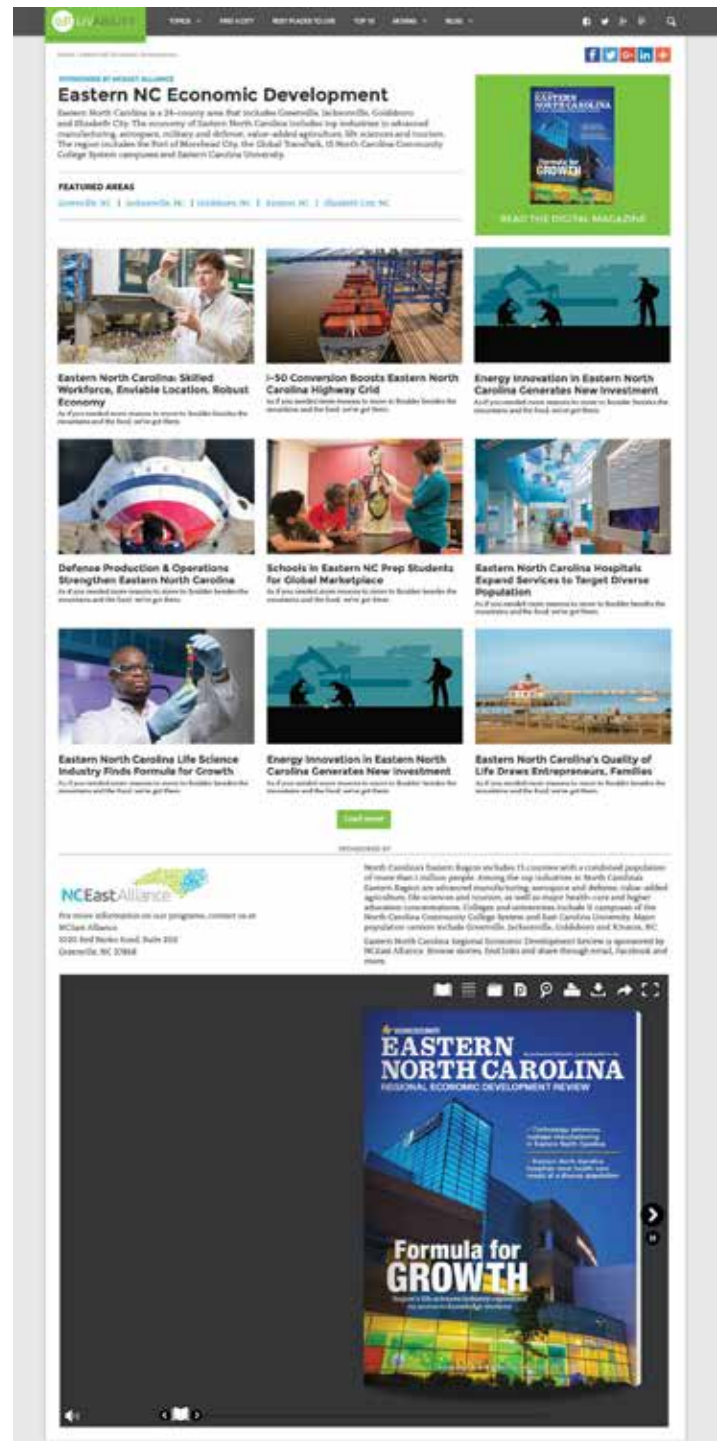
TOPICS FIND A CITY BEST PLACES TO LIVE TOP 10 MOVING BLOG

SPONSORED BY NCEAST ALLIANCE

Eastern NC Economic Development

Eastern North Carolina is a 28-county area that includes Greenville, Jacksonville, Goldsboro and Elizabeth City. The economy of Eastern North Carolina includes top industries in advanced manufacturing, aerospace, military and defense, value-added agriculture, life sciences and tourism. The region includes the Port of Morehead City, the Global TransPark, 15 North Carolina Community College System campuses and East Carolina University.

FEATURED AREAS

Greenville, NC | Jacksonville, NC | Goldsboro, NC | Kinston, NC | Elizabeth City, NC

EASTERN NORTH CAROLINA

Formula for GROWTH

READ THE DIGITAL MAGAZINE

Eastern North Carolina: Skilled Workforce, Enviable Location, Robust Economy

As if you needed more reasons to move to Boulder besides the mountains and the food, we've got them.

I-50 Conversion Boosts Eastern North Carolina Highway Grid

As if you needed more reasons to move to Boulder besides the mountains and the food, we've got them.

Energy Innovation in Eastern North Carolina Generates New Investment

As if you needed more reasons to move to Boulder besides the mountains and the food, we've got them.

Defense Production & Operations Strengthen Eastern North Carolina

As if you needed more reasons to move to Boulder besides the mountains and the food, we've got them.

Schools in Eastern NC Prep Students for Global Marketplace

As if you needed more reasons to move to Boulder besides the mountains and the food, we've got them.

Eastern North Carolina Hospitals Expand Services to Target Diverse Population

As if you needed more reasons to move to Boulder besides the mountains and the food, we've got them.

Eastern North Carolina Life Science Industry Finds Formula for Growth

As if you needed more reasons to move to Boulder besides the mountains and the food, we've got them.

Energy Innovation in Eastern North Carolina Generates New Investment

As if you needed more reasons to move to Boulder besides the mountains and the food, we've got them.

Eastern North Carolina's Quality of Life Draws Entrepreneurs, Families

As if you needed more reasons to move to Boulder besides the mountains and the food, we've got them.

Load more

SPONSORED BY

NCEastAlliance

For more information on our programs, contact us at: NCEast Alliance 3020 Red Banks Road, Suite 300 Greenville, NC 27858

North Carolina's Eastern Region includes 13 counties with a combined population of more than 1 million people. Among the top industries in North Carolina's Eastern Region are advanced manufacturing, aerospace and defense, value-added agriculture, life sciences and tourism, as well as major health care and higher education concentrations. Colleges and universities include 11 campuses of the North Carolina Community College System and East Carolina University. Major population centers include Greenville, Jacksonville, Goldsboro and Kinston, NC.

Eastern North Carolina Regional Economic Development Review is sponsored by NCEast Alliance. Browse stories, find links and share through email, Facebook and more.

EASTERN NORTH CAROLINA

REGIONAL ECONOMIC DEVELOPMENT REVIEW

Formula for GROWTH